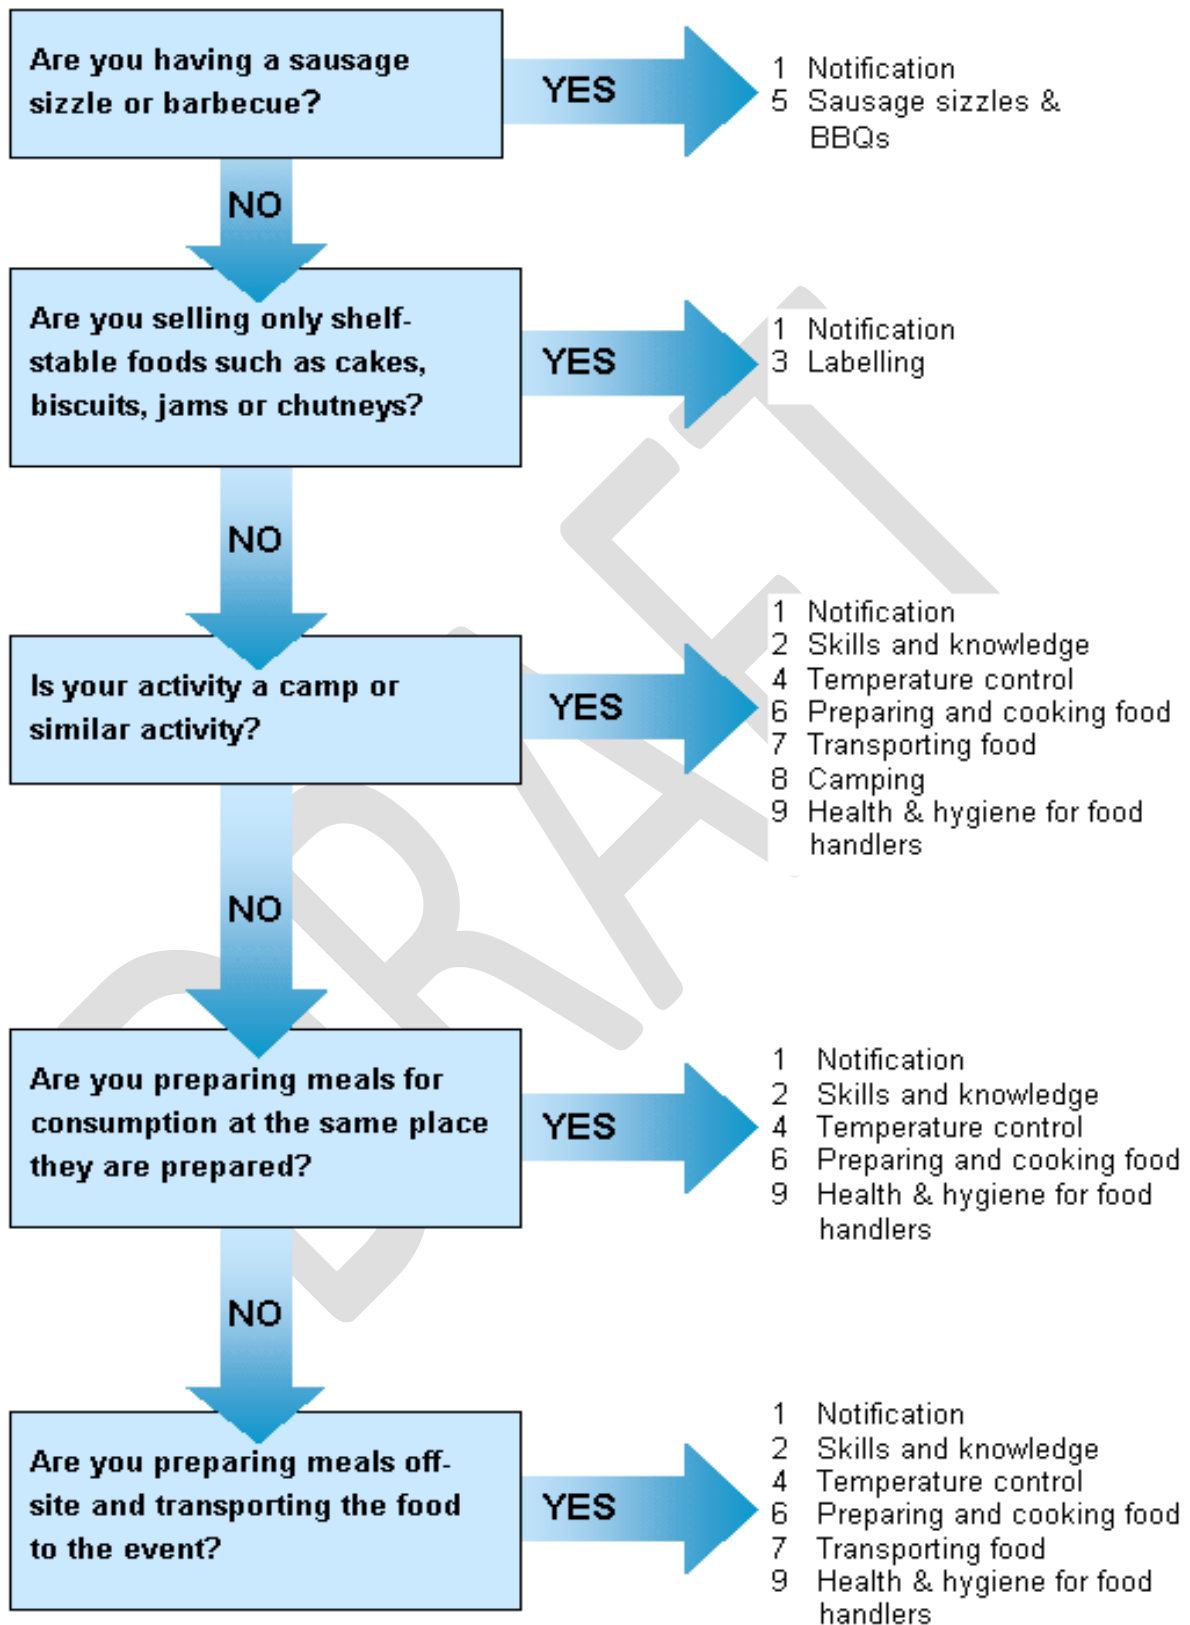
Are you having a sausage sizzle or barbecue?

YES

1 Notification
5 Sausage sizzles & BBQs

NO

Are you selling only shelf-stable foods such as cakes, biscuits, jams or chutneys?

YES

1 Notification
3 Labelling

NO

Is your activity a camp or similar activity?

YES

1 Notification
2 Skills and knowledge
4 Temperature control
6 Preparing and cooking food
7 Transporting food
8 Camping
9 Health & hygiene for food handlers

NO

Are you preparing meals for consumption at the same place they are prepared?

YES

1 Notification
2 Skills and knowledge
4 Temperature control
6 Preparing and cooking food
9 Health & hygiene for food handlers

NO

Are you preparing meals off-site and transporting the food to the event?

YES

1 Notification
2 Skills and knowledge
4 Temperature control
6 Preparing and cooking food
7 Transporting food
9 Health & hygiene for food handlers

DRAFT